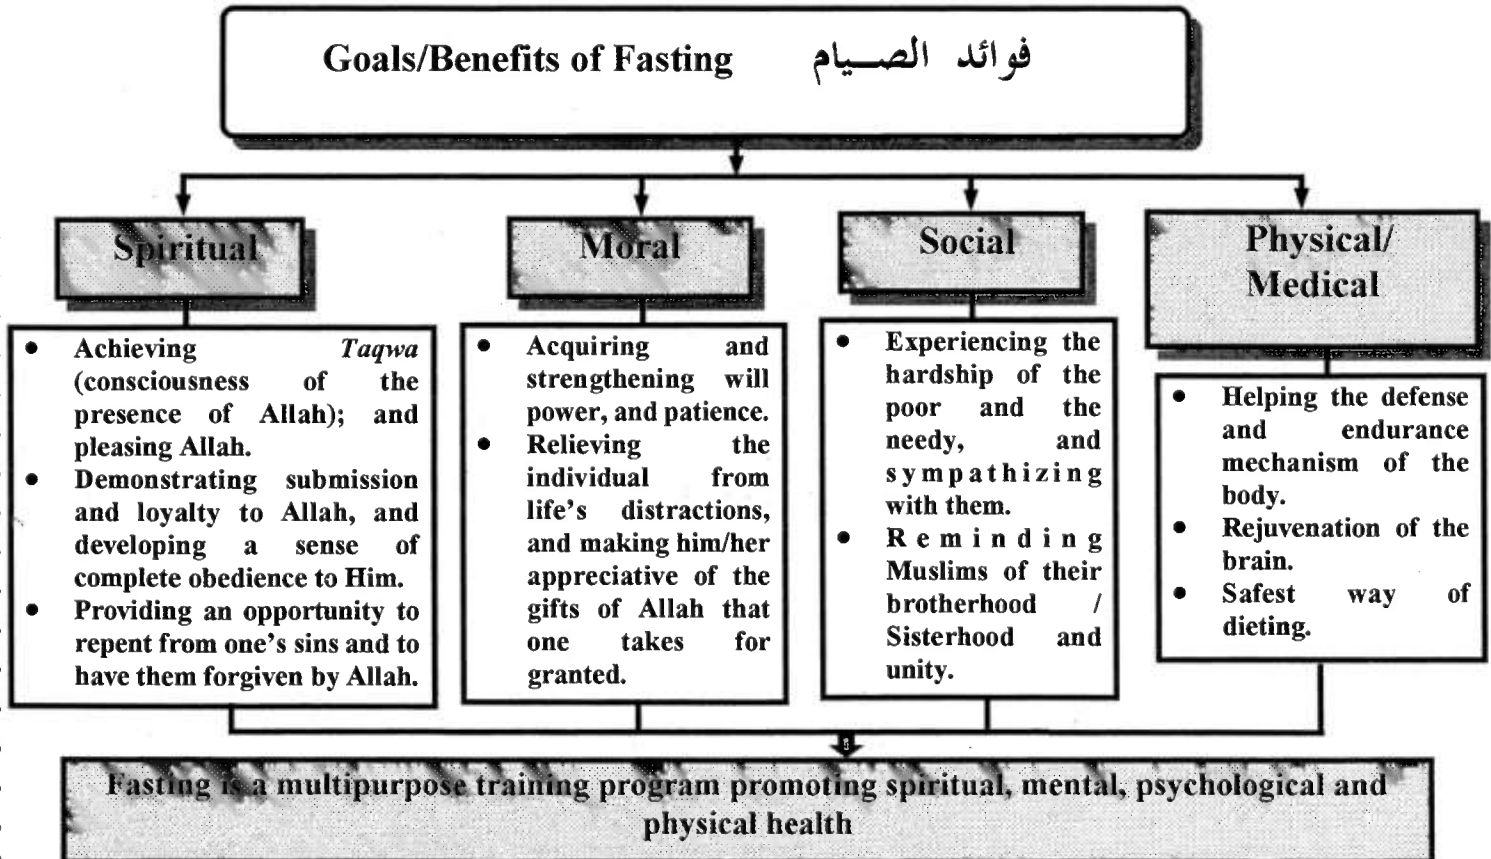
Goals/Benefits of Fasting فوائد الصيام

Spiritual

- Achieving *Taqwa* (consciousness of the presence of Allah); and pleasing Allah.
- Demonstrating submission and loyalty to Allah, and developing a sense of complete obedience to Him.
- Providing an opportunity to repent from one's sins and to have them forgiven by Allah.

Moral

- Acquiring and strengthening will power, and patience.
- Relieving the individual from life's distractions, and making him/her appreciative of the gifts of Allah that one takes for granted.

Social

- Experiencing the hardship of the poor and the needy, and sympathizing with them.
- Reminding Muslims of their brotherhood / Sisterhood and unity.

Physical/ Medical

- Helping the defense and endurance mechanism of the body.
- Rejuvenation of the brain.
- Safest way of dieting.

Fasting is a multipurpose training program promoting spiritual, mental, psychological and physical health